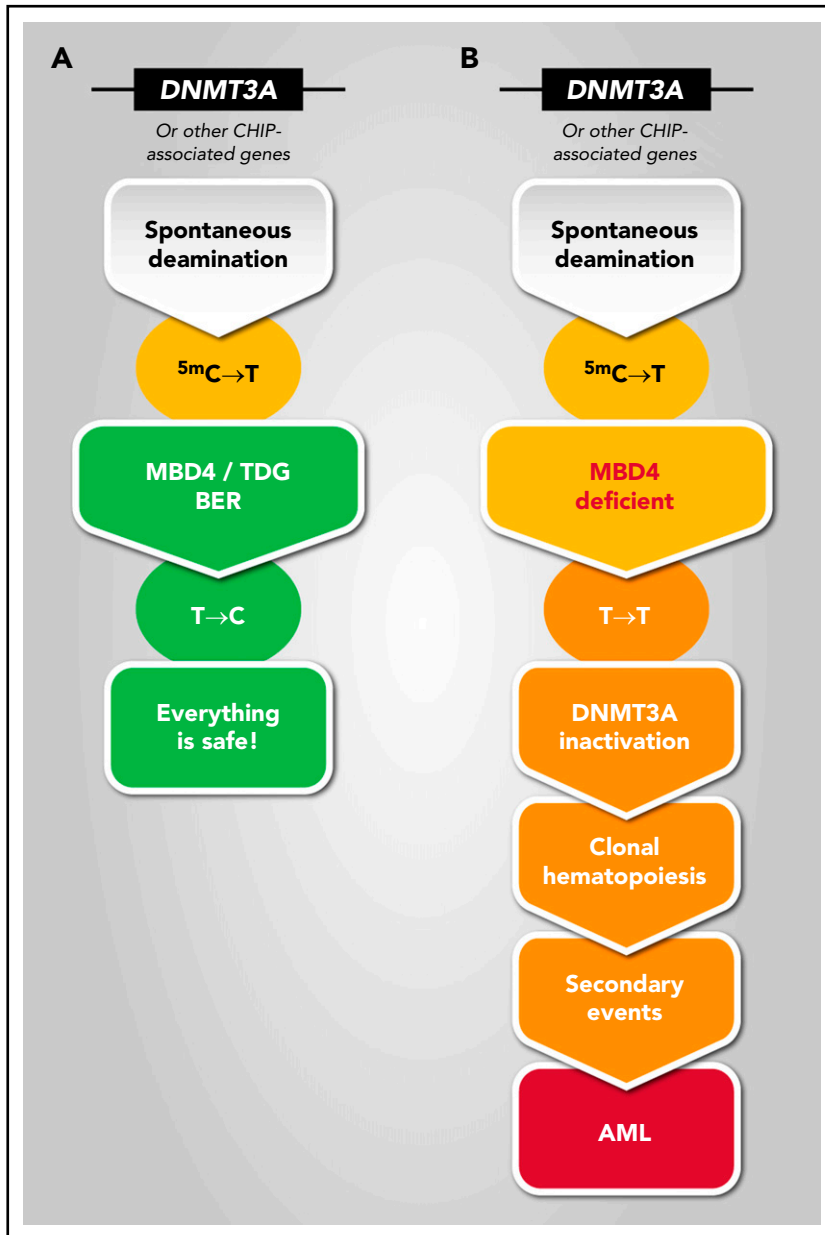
A

DNMT3A

Or other CHIP-associated genes

Spontaneous deamination

$^{5m}C \rightarrow T$

MBD4 / TDG BER

$T \rightarrow C$

Everything is safe!

B

DNMT3A

Or other CHIP-associated genes

Spontaneous deamination

$^{5m}C \rightarrow T$

MBD4 deficient

$T \rightarrow T$

DNMT3A inactivation

Clonal hematopoiesis

Secondary events

AML